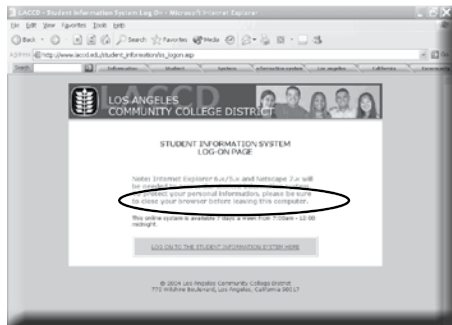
LACCD - Student Information System Log On - Microsoft Internet Explorer

File Edit View Favorites Tools Help

Back Search Favorites Media

Address http://www.laccd.edu/student_information/sis_logon.asp

Search Information Student System information center Los Angeles California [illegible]

LOS ANGELES
COMMUNITY COLLEGE DISTRICT

STUDENT INFORMATION SYSTEM
LOG-ON PAGE

Note: Internet Explorer 6.x/5.x and Netscape 7.x will be needed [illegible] To protect your personal information, please be sure to close your browser before leaving this computer.

This online system is available 7 days a week from 7:00am - 12:00 midnight.

LOG ON TO THE STUDENT INFORMATION SYSTEM HERE

© 2004 Los Angeles Community College District
770 Wilshire Boulevard, Los Angeles, California 90017